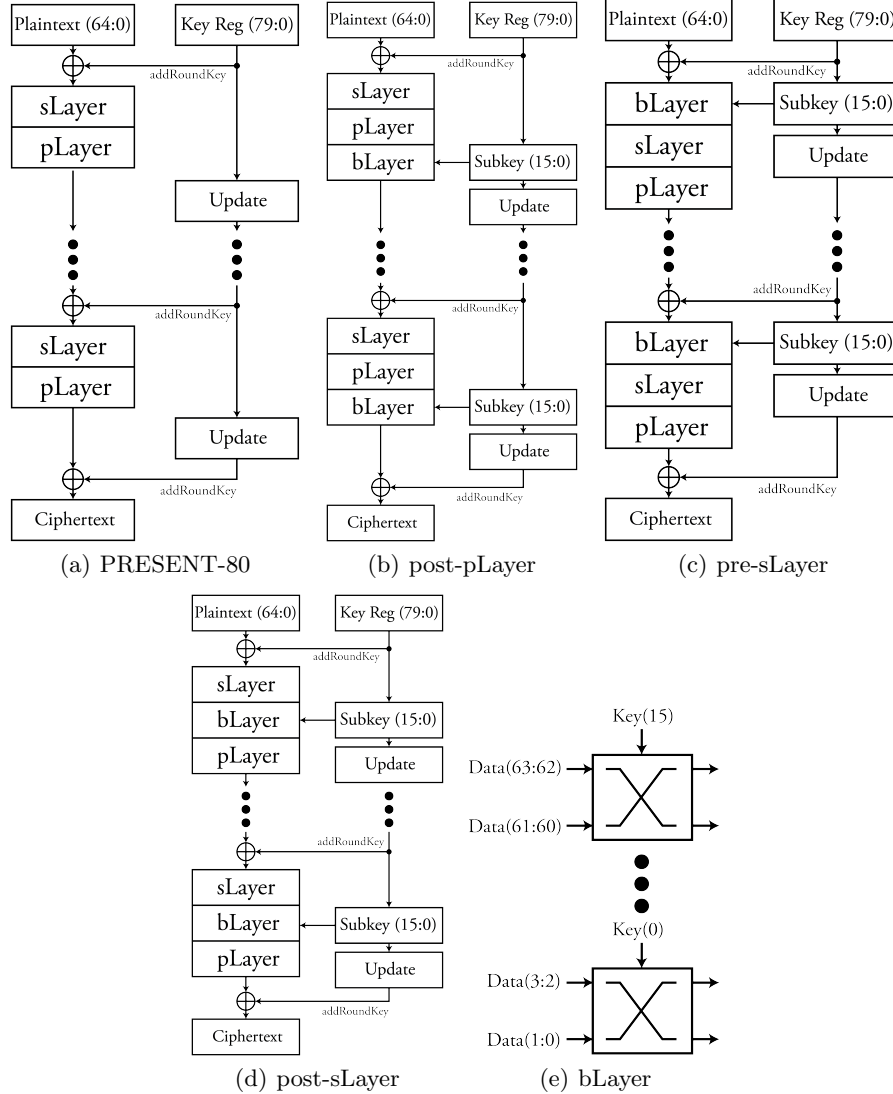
Plaintext (64:0)
Key Reg (79:0)
addRoundKey
sLayer
pLayer
Update
addRoundKey
sLayer
pLayer
Update
addRoundKey
Ciphertext
(a) PRESENT-80

Plaintext (64:0)
Key Reg (79:0)
addRoundKey
sLayer
pLayer
bLayer
Subkey (15:0)
Update
addRoundKey
sLayer
pLayer
bLayer
Subkey (15:0)
Update
addRoundKey
Ciphertext
(b) post-pLayer

Plaintext (64:0)
Key Reg (79:0)
addRoundKey
bLayer
Subkey (15:0)
sLayer
Update
pLayer
addRoundKey
bLayer
Subkey (15:0)
sLayer
Update
pLayer
addRoundKey
Ciphertext
(c) pre-sLayer

Plaintext (64:0)
Key Reg (79:0)
addRoundKey
sLayer
bLayer
Subkey (15:0)
pLayer
Update
addRoundKey
sLayer
bLayer
Subkey (15:0)
pLayer
Update
addRoundKey
Ciphertext
(d) post-sLayer

Key(15)
Data(63:62)
Data(61:60)
Key(0)
Data(3:2)
Data(1:0)
(e) bLayer